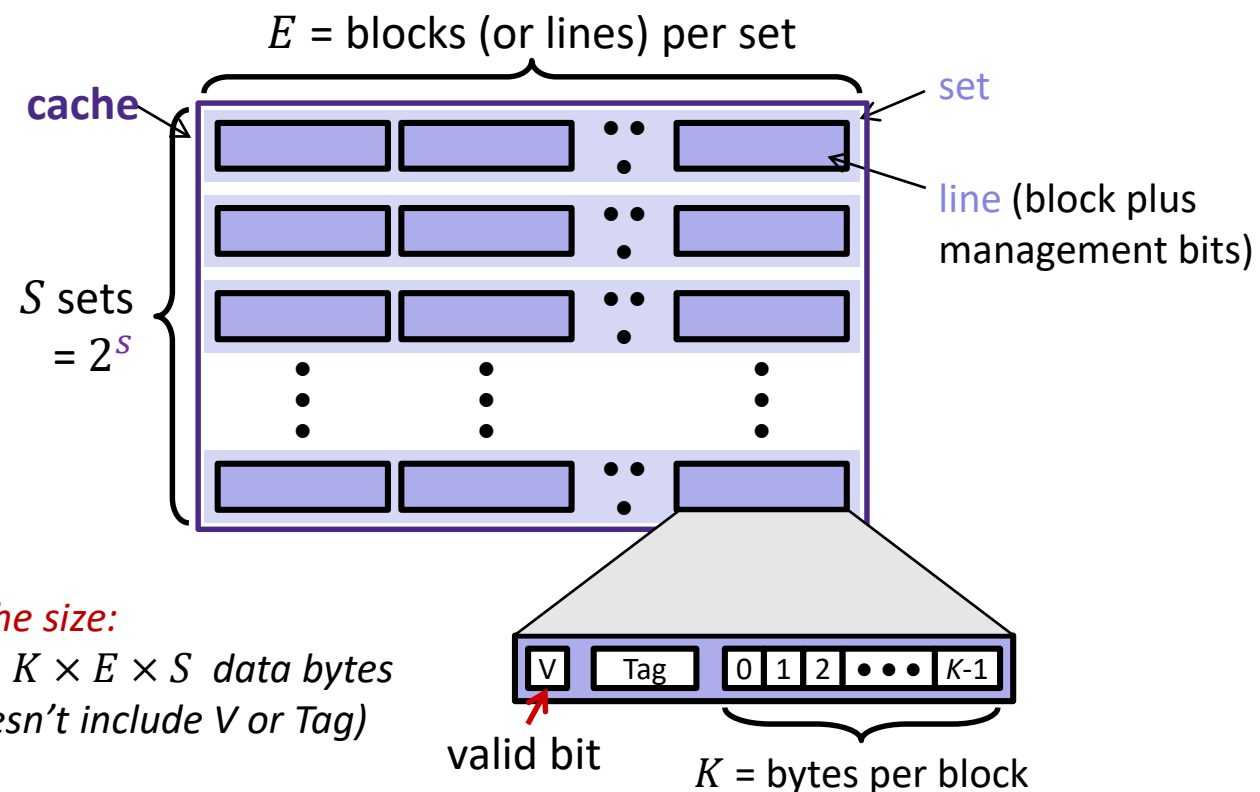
$E$ = blocks (or lines) per set

cache

set

line (block plus management bits)

$S$ sets $= 2^s$

he size:
$K \times E \times S$ data bytes
esn't include V or Tag)

V

Tag

0 1 2 • • • $K$-1

valid bit

$K$ = bytes per block